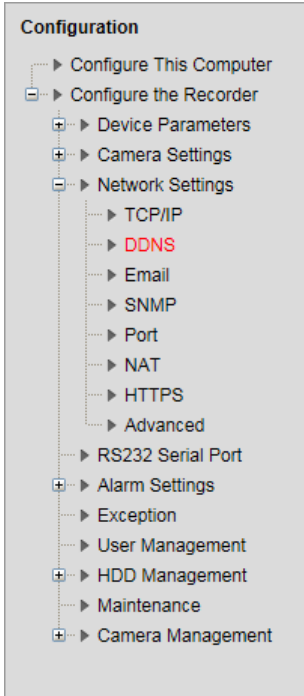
Configuration

Configure This Computer
Configure the Recorder
Device Parameters
Camera Settings
Network Settings
TCP/IP
DDNS
Email
SNMP
Port
NAT
HTTPS
Advanced
RS232 Serial Port
Alarm Settings
Exception
User Management
HDD Management
Maintenance
Camera Management